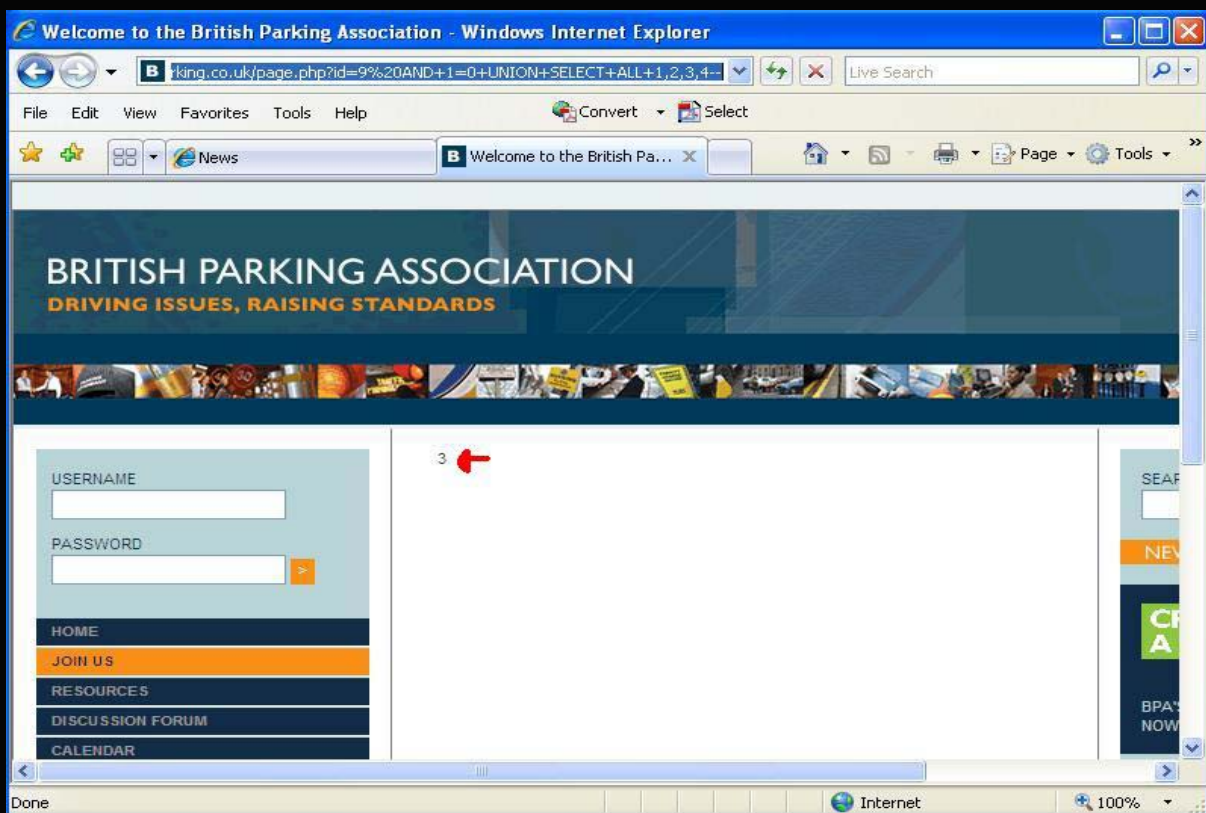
Welcome to the British Parking Association - Windows Internet Explorer

rking.co.uk/page.php?id=9%20AND+1=0+UNION+SELECT+ALL+1,2,3,4--

Live Search

File Edit View Favorites Tools Help

Convert Select

News

Welcome to the British Pa...

Page Tools

BRITISH PARKING ASSOCIATION
DRIVING ISSUES, RAISING STANDARDS

USERNAME

PASSWORD

>

HOME
JOIN US
RESOURCES
DISCUSSION FORUM
CALENDAR

3

SEAR

NEV

CF
A

BPA'
NOW

Done

Internet

100%